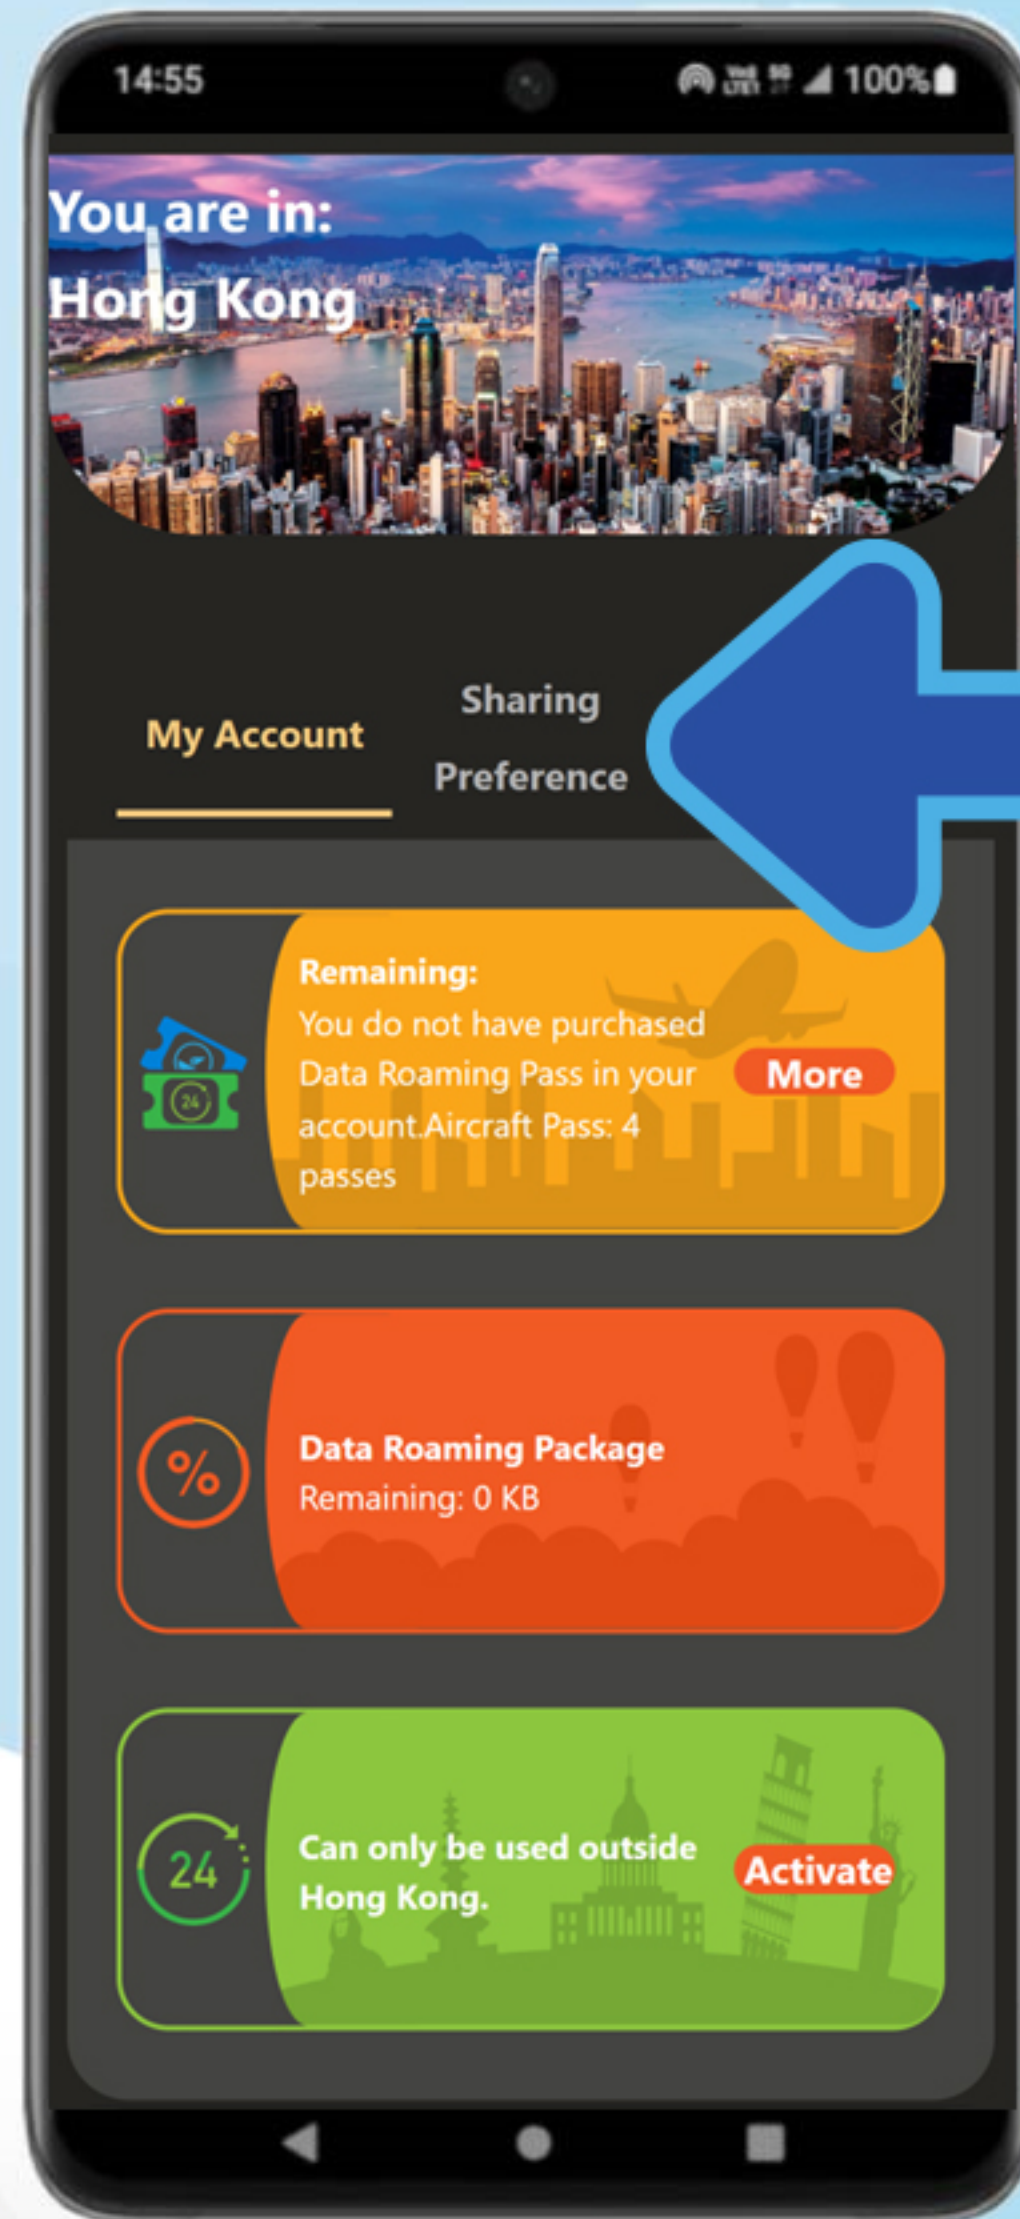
14:55

100%

You are in:
Hong Kong

My Account

Sharing Preference

Remaining:
You do not have purchased Data Roaming Pass in your account.Aircraft Pass: 4 passes

More

%

Data Roaming Package
Remaining: 0 KB

24

Can only be used outside Hong Kong.

Activate